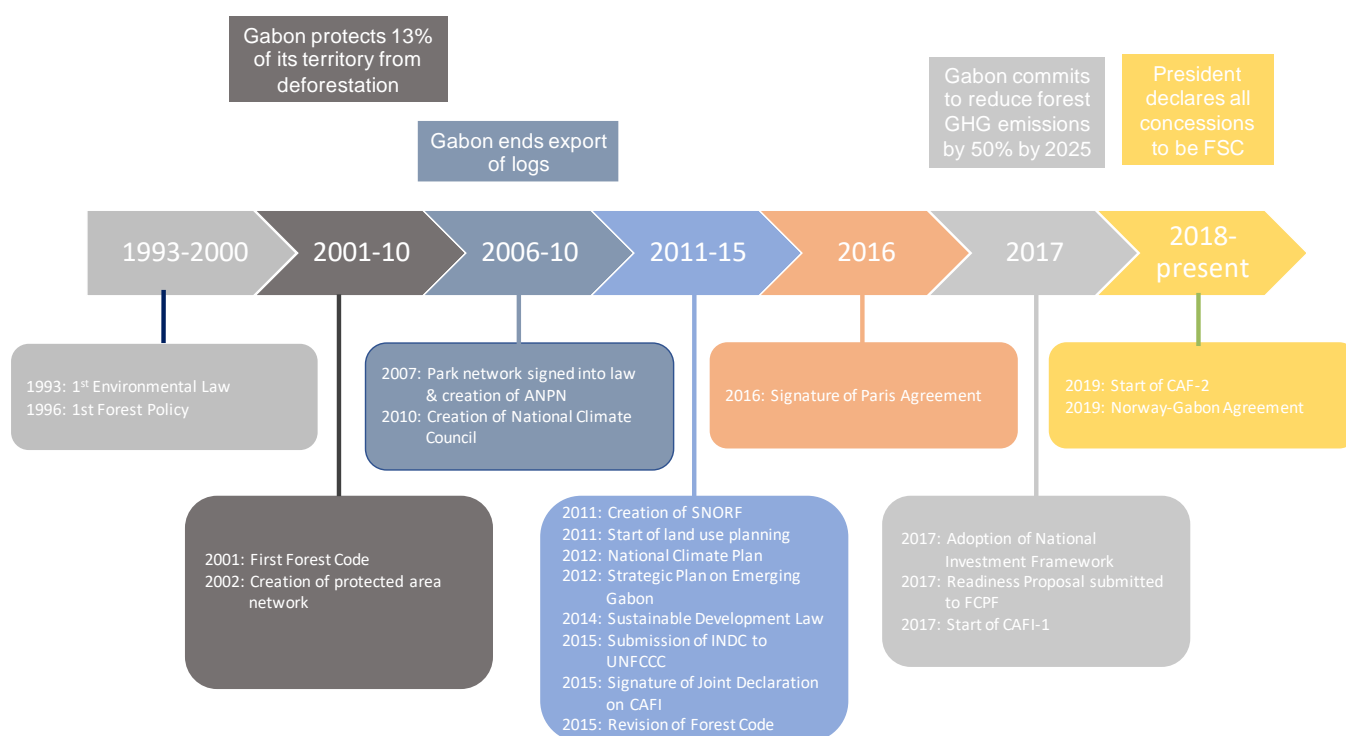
Gabon protects 13% of its territory from deforestation

Gabon ends export of logs

Gabon commits to reduce forest GHG emissions by 50% by 2025

President declares all concessions to be FSC

1993-2000

2001-10

2006-10

2011-15

2016

2017

2018-present

1993: 1$^{st}$ Environmental Law
1996: 1st Forest Policy

2007: Park network signed into law & creation of ANPN
2010: Creation of National Climate Council

2016: Signature of Paris Agreement

2019: Start of CAF-2
2019: Norway-Gabon Agreement

2001: First Forest Code
2002: Creation of protected area network

2011: Creation of SNORF
2011: Start of land use planning
2012: National Climate Plan
2012: Strategic Plan on Emerging Gabon
2014: Sustainable Development Law
2015: Submission of INDC to UNFCCC
2015: Signature of Joint Declaration on CAFI
2015: Revision of Forest Code

2017: Adoption of National Investment Framework
2017: Readiness Proposal submitted to FCPF
2017: Start of CAFI-1